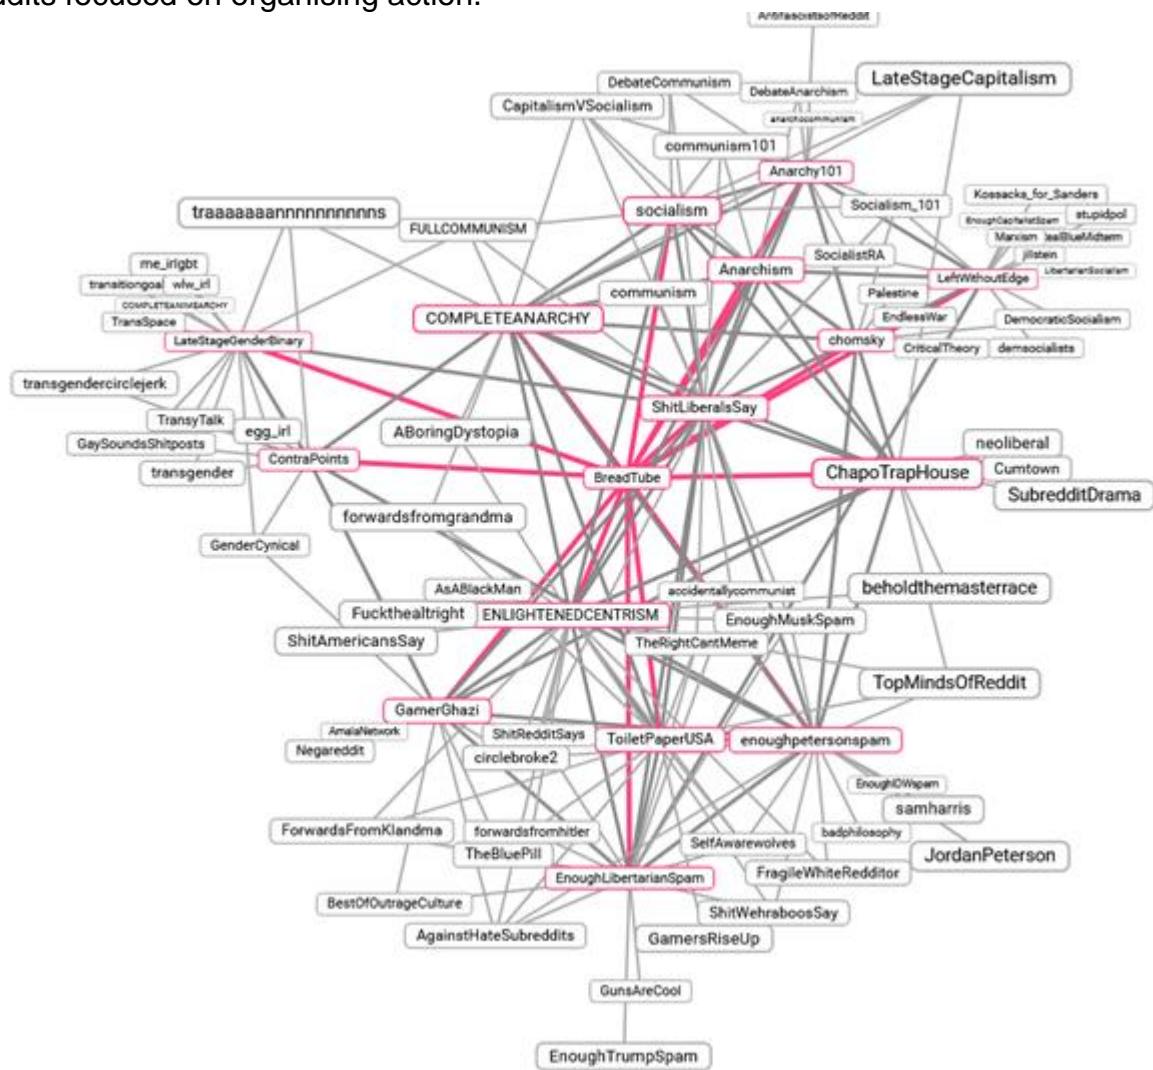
dits focused on organising action.

AntifascistsofReddit
DebateCommunism
DebateAnarchism
LateStageCapitalism
CapitalismVSocialism
anarchocommunism
communism101
Anarchy101
traaaaaaannnnnnnnnns
FULLCOMMUNISM
socialism
Socialism_101
Kossacks_for_Sanders
EnoughCapitalistSpam
stupidpol
Marxism
RealBlueMidterm
jillstein
LibertarianSocialism
SocialistRA
Anarchism
LeftWithoutEdge
me_irlgbt
transitiongoals
wlw_irl
COMPLETEANARCHY
TransSpace
communism
Palestine
EndlessWar
DemocraticSocialism
COMPLETEANARCHY
chomsky
CriticalTheory
demsocialists
LateStageGenderBinary
transgendercirclejerk
ShitLiberalsSay
TransyTalk
egg_irl
GaySoundsShitposts
ABoringDystopia
neoliberal
ContraPoints
transgender
BreadTube
ChapoTrapHouse
Cumtown
SubredditDrama
forwardsfromgrandma
GenderCynical
AsABlackMan
accidentallycommunist
beholdthemasterrace
Fuckthealtright
ENLIGHTENEDCENTRISM
EnoughMuskSpam
ShitAmericansSay
TheRightCantMeme
TopMindsOfReddit
GamerGhazi
AmalaNetwork
ShitRedditSays
Negareddit
ToiletPaperUSA
enoughpetersonspam
circlebroke2
EnoughIDWspam
samharris
ForwardsFromKlandma
forwardsfromhitler
badphilosophy
SelfAwarewolves
TheBluePill
JordanPeterson
FragileWhiteRedditor
EnoughLibertarianSpam
BestOfOutrageCulture
ShitWehraboosSay
AgainstHateSubreddits
GamersRiseUp
GunsAreCool
EnoughTrumpSpam